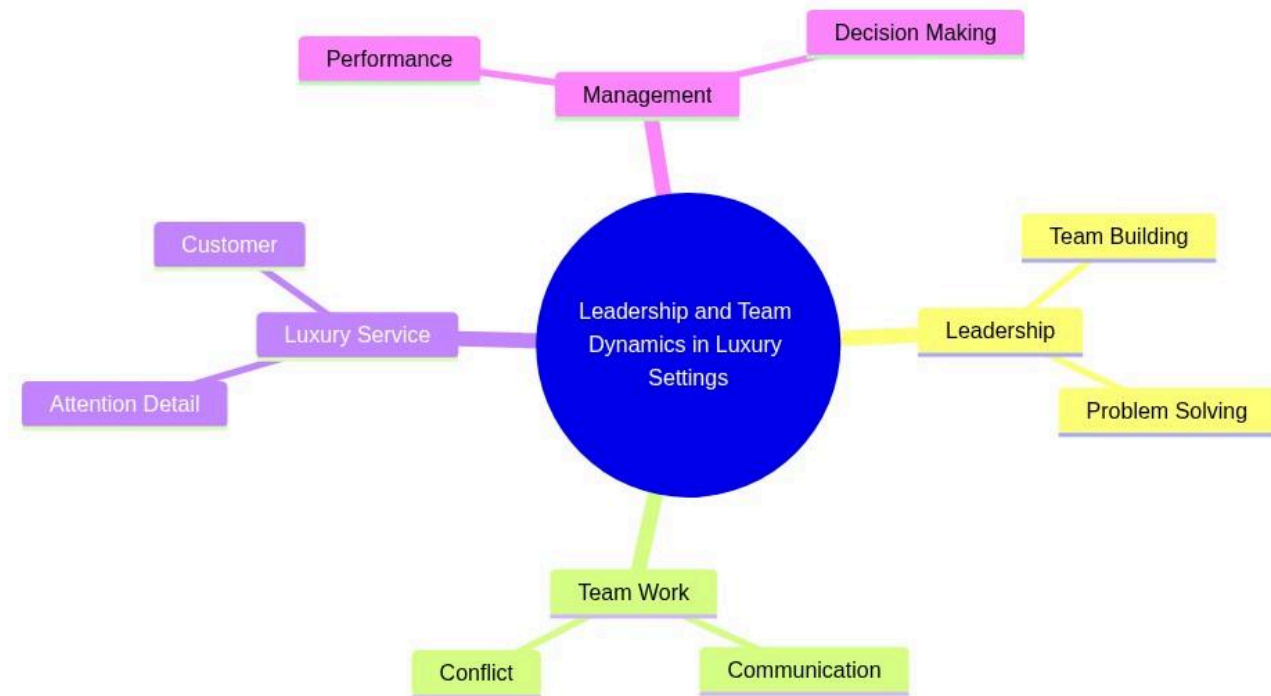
Leadership and Team Dynamics in Luxury Settings

Management

Performance

Decision Making

Leadership

Team Building

Problem Solving

Team Work

Conflict

Communication

Luxury Service

Customer

Attention Detail